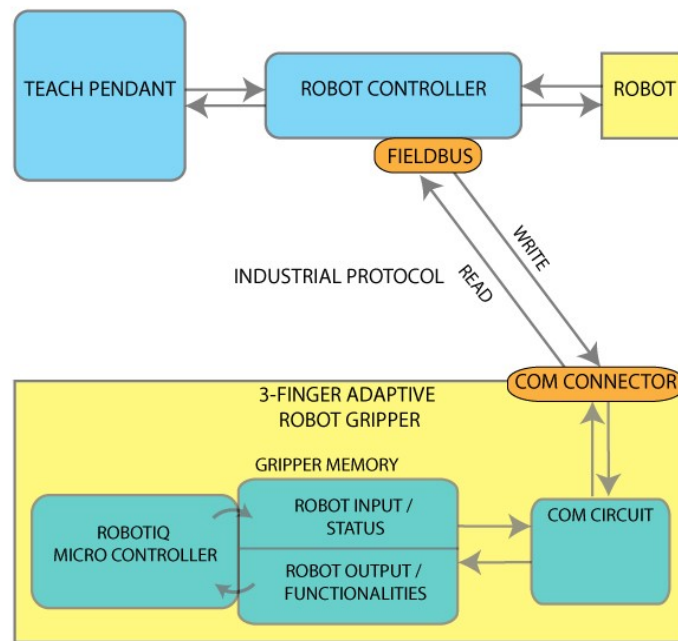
TEACH PENDANT

ROBOT CONTROLLER

ROBOT

FIELDBUS

INDUSTRIAL PROTOCOL

READ

WRITE

COM CONNECTOR

3-FINGER ADAPTIVE ROBOT GRIPPER

GRIPPER MEMORY

ROBOTIQ MICRO CONTROLLER

ROBOT INPUT / STATUS

ROBOT OUTPUT / FUNCTIONALITIES

COM CIRCUIT